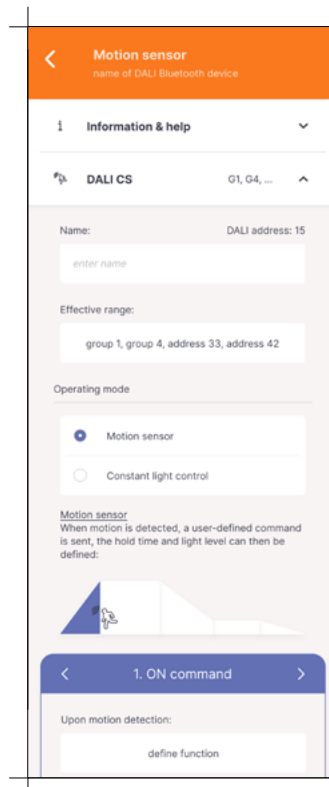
Motion sensor
name of DALI Bluetooth device

Information & help

DALI CS G1, G4, ...

Name: DALI address: 15

enter name

Effective range:

group 1, group 4, address 33, address 42

Operating mode

Motion sensor

Constant light control

Motion sensor
When motion is detected, a user-defined command is sent, the hold time and light level can then be defined:

1. ON command

Upon motion detection:

define function